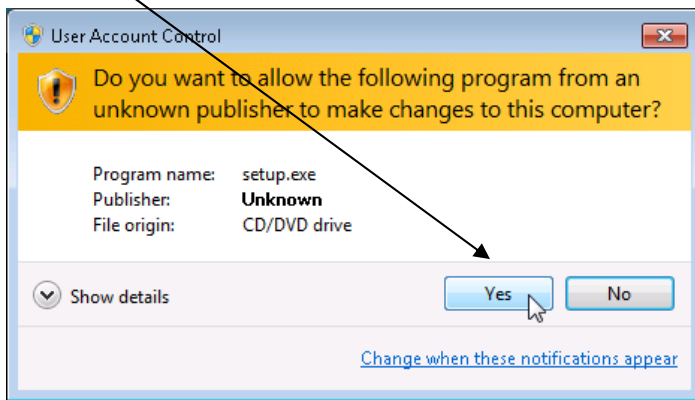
User Account Control

Do you want to allow the following program from an unknown publisher to make changes to this computer?

| | |
|---|---|
| Program name: | setup.exe |
| Publisher: | **Unknown** |
| File origin: | CD/DVD drive |

Show details

Yes

No

Change when these notifications appear